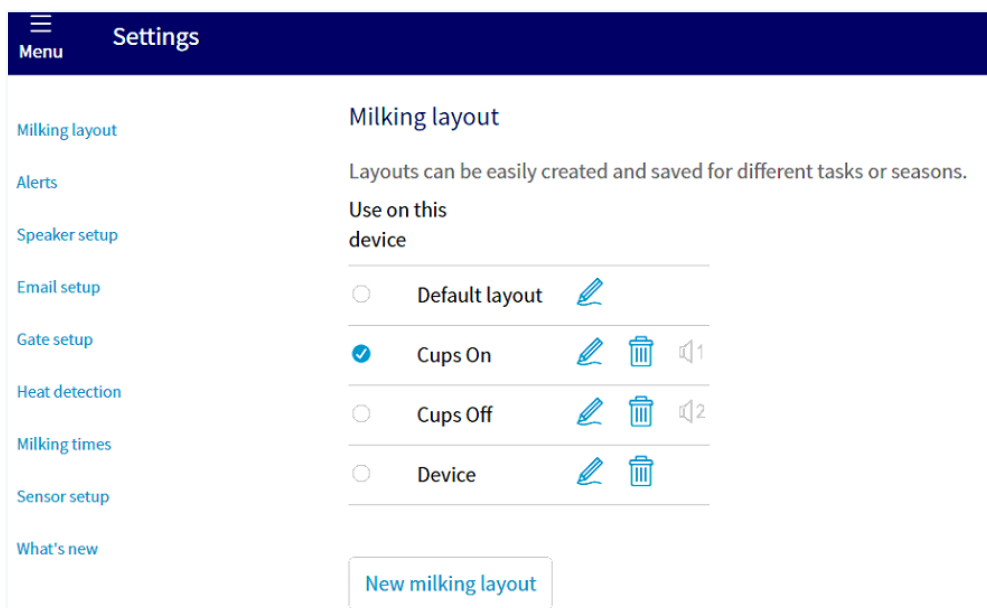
Menu
Settings

Milking layout
Alerts
Speaker setup
Email setup
Gate setup
Heat detection
Milking times
Sensor setup
What's new

Milking layout

Layouts can be easily created and saved for different tasks or seasons.

Use on this device

| | | |
|---|---|---|
| ○ | Default layout | |
| ✔ | Cups On | 1 |
| ○ | Cups Off | 2 |
| ○ | Device | |

New milking layout